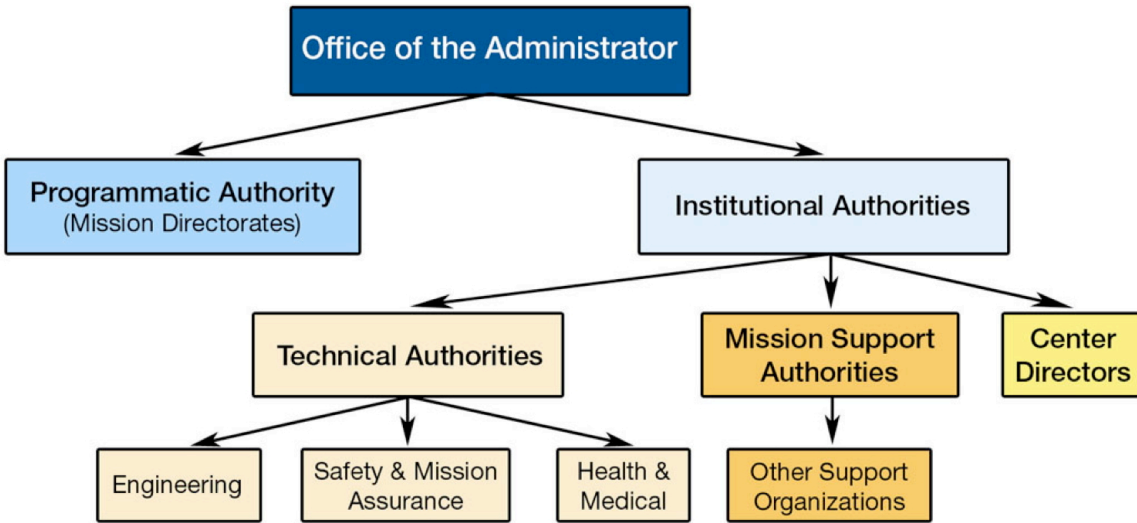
Office of the Administrator

Programmatic Authority
(Mission Directorates)

Institutional Authorities

Technical Authorities

Mission Support Authorities

Center Directors

Engineering

Safety & Mission Assurance

Health & Medical

Other Support Organizations